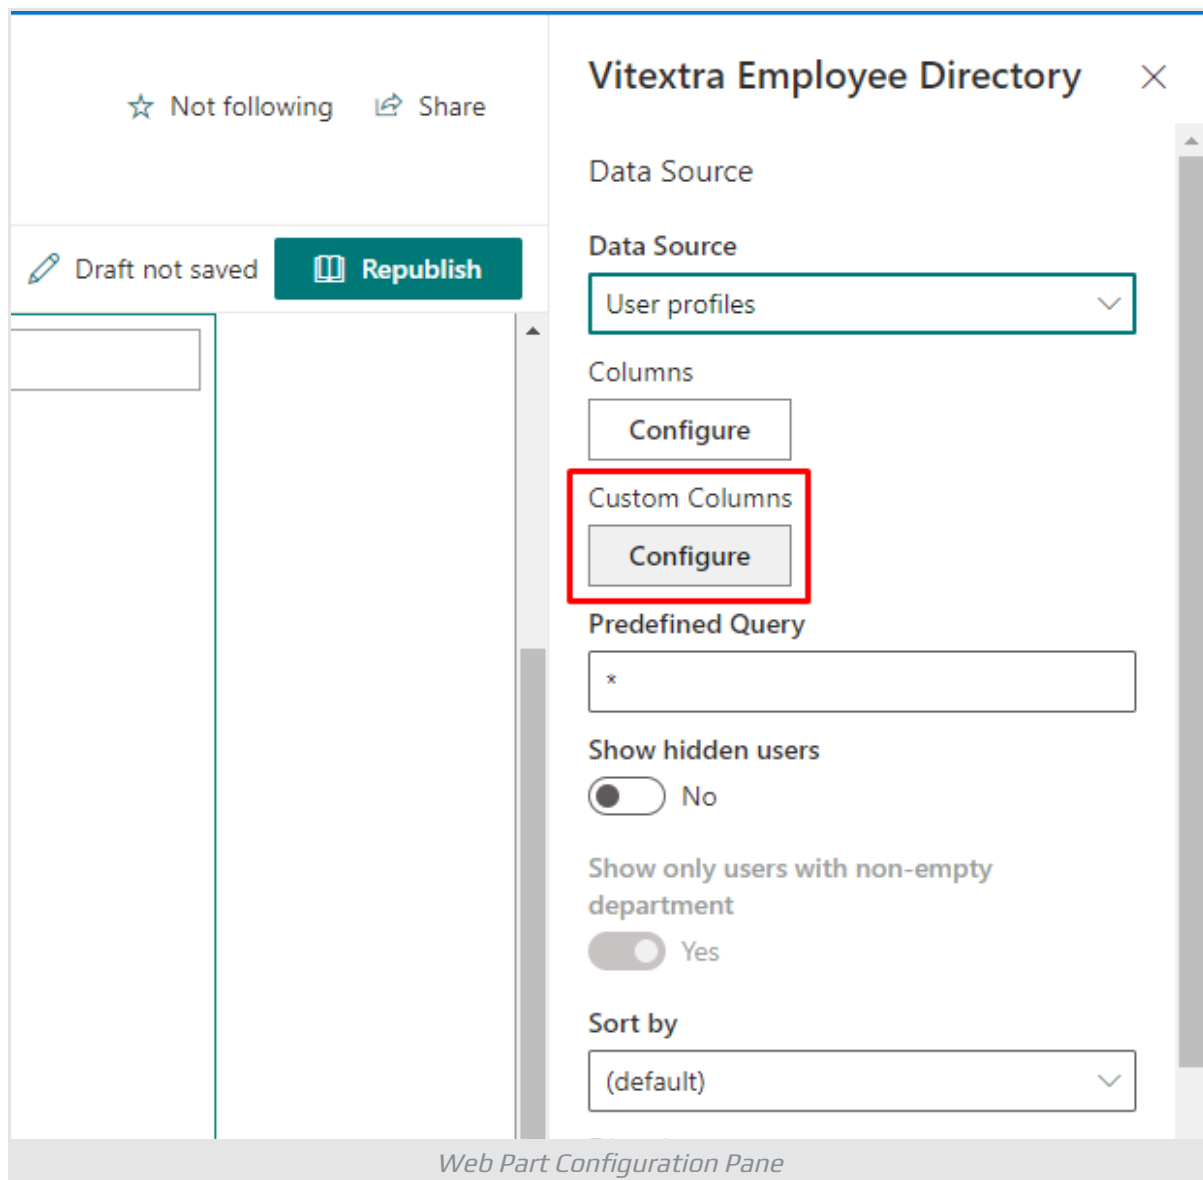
Not following Share

Draft not saved Republish

Vitextra Employee Directory

Data Source

Data Source

User profiles

Columns

Configure

Custom Columns

Configure

Predefined Query

*

Show hidden users

No

Show only users with non-empty department

Yes

Sort by

(default)

Web Part Configuration Pane